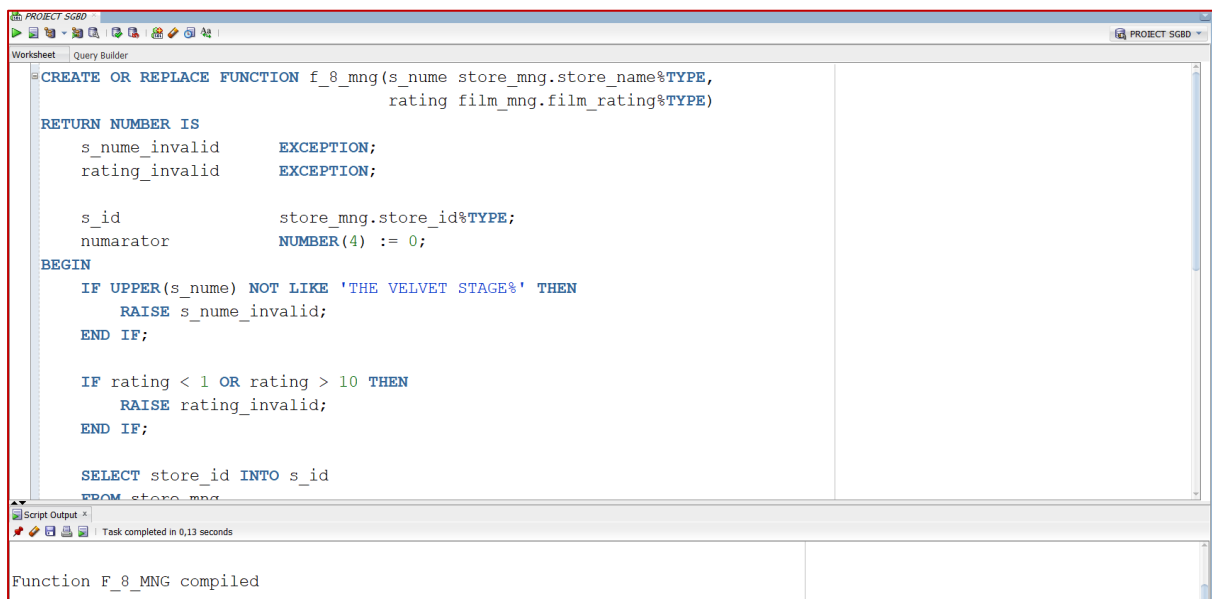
PROJECT SGBD

PROJECT SGBD

Worksheet Query Builder

CREATE OR REPLACE FUNCTION f_8_mng(s_nume store_mng.store_name%TYPE,
rating film_mng.film_rating%TYPE)
RETURN NUMBER IS
s_nume_invalid EXCEPTION;
rating_invalid EXCEPTION;

s_id store_mng.store_id%TYPE;
numarator NUMBER(4) := 0;
BEGIN
IF UPPER(s_nume) NOT LIKE 'THE VELVET STAGE%' THEN
RAISE s_nume_invalid;
END IF;

IF rating < 1 OR rating > 10 THEN
RAISE rating_invalid;
END IF;

SELECT store_id INTO s_id
FROM store_mng

Script Output ×

Task completed in 0,13 seconds

Function F_8_MNG compiled